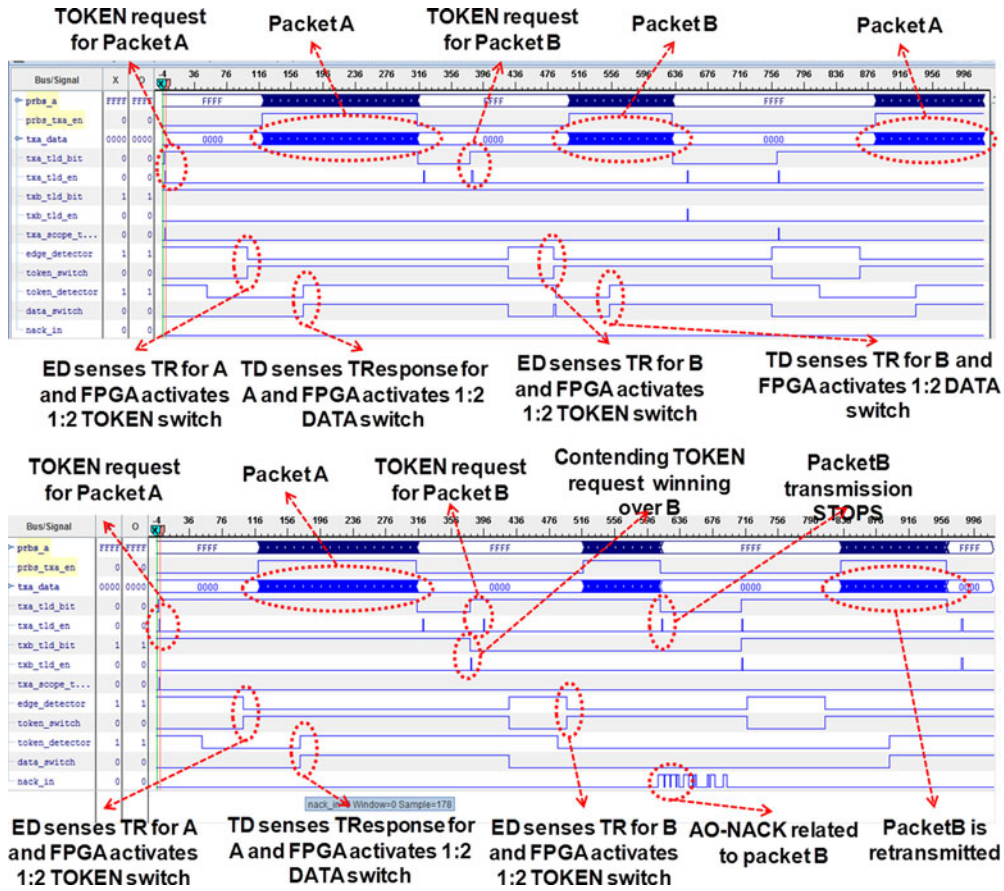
TOKEN request for Packet A

Packet A

TOKEN request for Packet B

Packet B

Packet A

| Bus/Signal | X | O |
|---|---|---|
| prbs_a | FFFF | FFFF |
| prbs_txa_en | 0 | 0 |
| txa_data | 0000 | 0000 |
| txa_tld_bit | 0 | 0 |
| txa_tld_en | 0 | 0 |
| txb_tld_bit | 1 | 1 |
| txb_tld_en | 0 | 0 |
| txa_scope_t... | 0 | 0 |
| edge_detector | 1 | 1 |
| token_switch | 0 | 0 |
| token_detector | 1 | 1 |
| data_switch | 0 | 0 |
| nack_in | 0 | 0 |

4 36 76 116 156 196 236 276 316 356 396 436 476 516 556 596 636 676 716 756 796 836 876 916 956 996

FFFF FFFF FFFF

0000 0000 0000

ED senses TR for A and FPGA activates 1:2 TOKEN switch

TD senses TResponse for A and FPGA activates 1:2 DATA switch

ED senses TR for B and FPGA activates 1:2 TOKEN switch

TD senses TR for B and FPGA activates 1:2 DATA switch

TOKEN request for Packet A

Packet A

TOKEN request for Packet B

Contending TOKEN request winning over B

PacketB transmission STOPS

| Bus/Signal | | O |
|---|---|---|
| prbs_a | FFFF | FFFF |
| prbs_txa_en | 0 | 0 |
| txa_data | 0000 | 0000 |
| txa_tld_bit | 0 | 0 |
| txa_tld_en | 0 | 0 |
| txb_tld_bit | 1 | 1 |
| txb_tld_en | 0 | 0 |
| txa_scope_t... | 0 | 0 |
| edge_detector | 1 | 1 |
| token_switch | 0 | 0 |
| token_detector | 1 | 1 |
| data_switch | 0 | 0 |
| nack_in | 0 | 0 |

4 36 76 116 156 196 236 276 316 356 396 436 476 516 556 596 636 676 716 756 796 836 876 916 956 996

FFFF FFFF FFFF FFFF

0000 0000 0000 0000

nack_in Window=0 Sample=178

ED senses TR for A and FPGA activates 1:2 TOKEN switch

TD senses TResponse for A and FPGA activates 1:2 DATA switch

ED senses TR for B and FPGA activates 1:2 TOKEN switch

AO-NACK related to packet B

PacketB is retransmitted